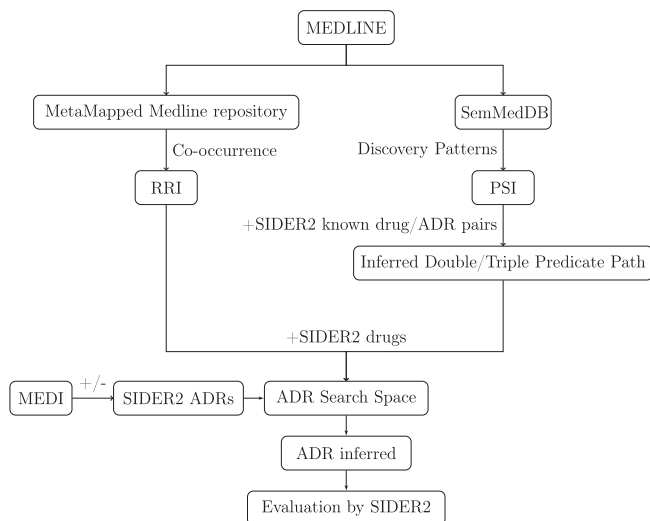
MEDLINE

MetaMapped Medline repository

SemMedDB

Co-occurrence

Discovery Patterns

RRI

PSI

+SIDER2 known drug/ADR pairs

Inferred Double/Triple Predicate Path

+SIDER2 drugs

MEDI

+/-

SIDER2 ADRs

ADR Search Space

ADR inferred

Evaluation by SIDER2